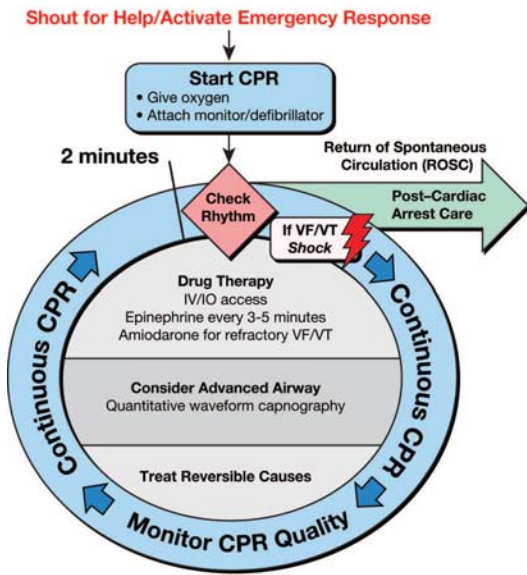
Shout for Help/Activate Emergency Response

Start CPR
• Give oxygen
• Attach monitor/defibrillator

2 minutes

Return of Spontaneous Circulation (ROSC)

Check Rhythm

Post–Cardiac Arrest Care

If VF/VT
Shock

Drug Therapy
IV/IO access
Epinephrine every 3-5 minutes
Amiodarone for refractory VF/VT

Consider Advanced Airway
Quantitative waveform capnography

Treat Reversible Causes

Continuous CPR

Continuous CPR

Monitor CPR Quality